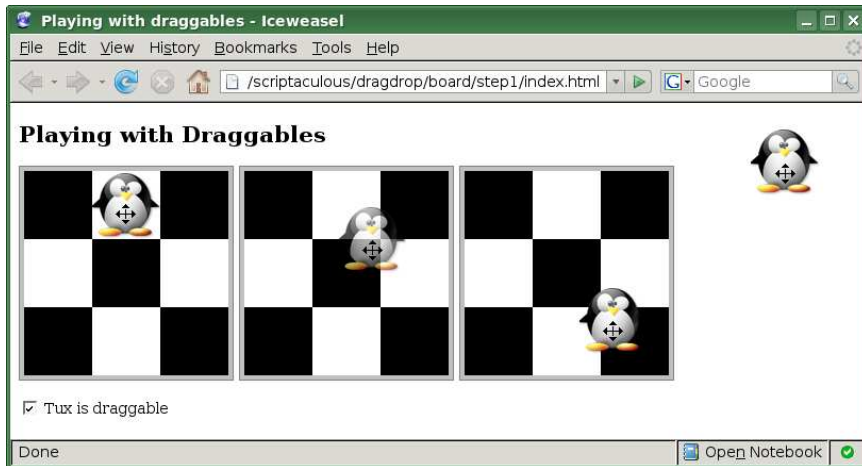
Playing with draggables - Iceweasel

File Edit View History Bookmarks Tools Help

/scriptaculous/dragdrop/board/step1/index.html

Google

Playing with Draggables

☑ Tux is draggable

Done

Open Notebook